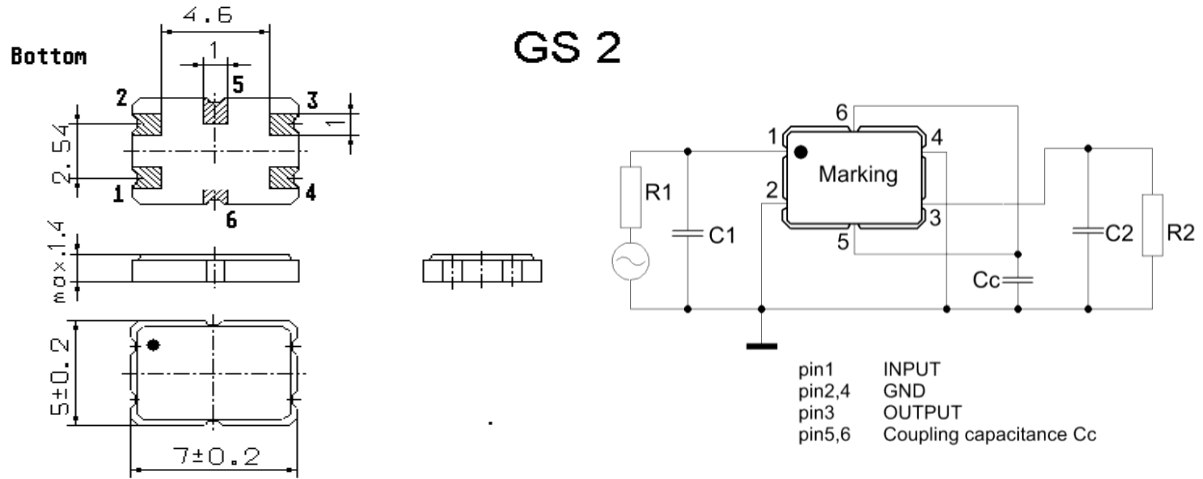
Bottom

4.6

1

5

2

3

1

2.54

1

4

6

max.1.4

5±0.2

7±0.2

GS 2

6

1

4

Marking

R1

2

C1

3

5

C2

R2

Cc

| pin1 | INPUT |
|---|---|
| pin2,4 | GND |
| pin3 | OUTPUT |
| pin5,6 | Coupling capacitance Cc |